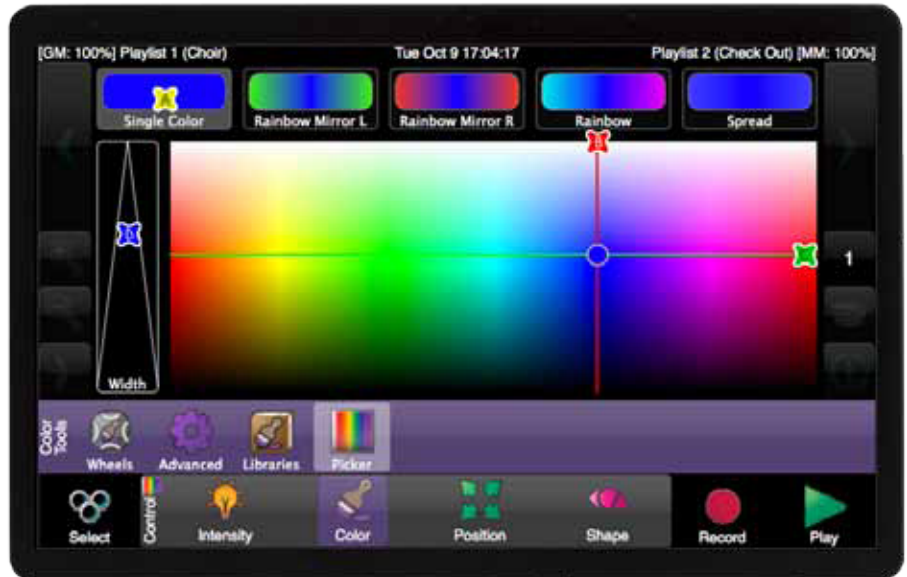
[GM: 100%] Playlist 1 (Choir)
Tue Oct 9 17:04:17
Playlist 2 (Check Out) [MM: 100%]

Single Color
Rainbow Mirror L
Rainbow Mirror R
Rainbow
Spread

1

Width

Color Tools
Wheels
Advanced
Libraries
Picker

Select
Control
Intensity
Color
Position
Shape
Record
Play